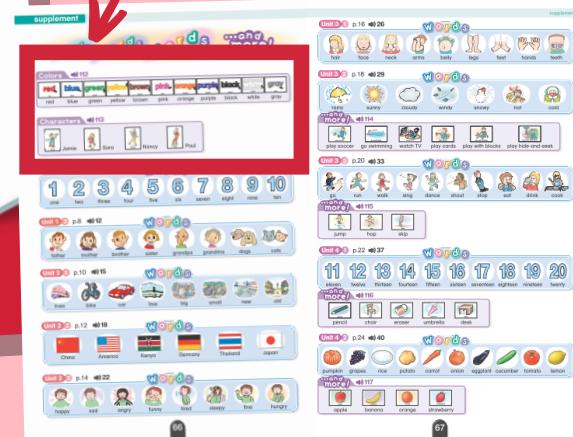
supplement

Words ...and more!

Colors 112

red blue green yellow brown pink orange purple black white gray

Characters 113

Jamie Sora Nancy Paul

1 2 3 4 5 6 7 8 9 10

one two three four five six seven eight nine ten

Unit 1 p.8 12

father mother brother sister grandpa grandma dogs cats

Unit 1 p.10 15

train bike car bus big small new old

Unit 2 p.12 18

China America Kenya Germany Thailand Japan

Unit 2 p.14 22

happy sad angry funny tired sleepy fine hungry

66

supplement

Unit 3 p.16 26 Words

hair face neck arms belly legs feet hands teeth

Unit 3 p.18 29 Words

rainy sunny cloudy windy snowy hot cool

...and more! 114

play soccer go swimming watch TV play cards play with blocks play hide-and-seek

Unit 3 p.20 33 Words

go run walk sing dance shout skip eat drink cook

...and more! 115

jump hop skip

Unit 4 p.22 37 Words

11 12 13 14 15 16 17 18 19 20

eleven twelve thirteen fourteen fifteen sixteen seventeen eighteen nineteen twenty

...and more! 116

pencil chair eraser umbrella desk

Unit 4 p.24 40 Words

pumpkin grapes rice potato carrot onion eggplant cucumber tomato lemon

...and more! 117

apple banana orange strawberry

67